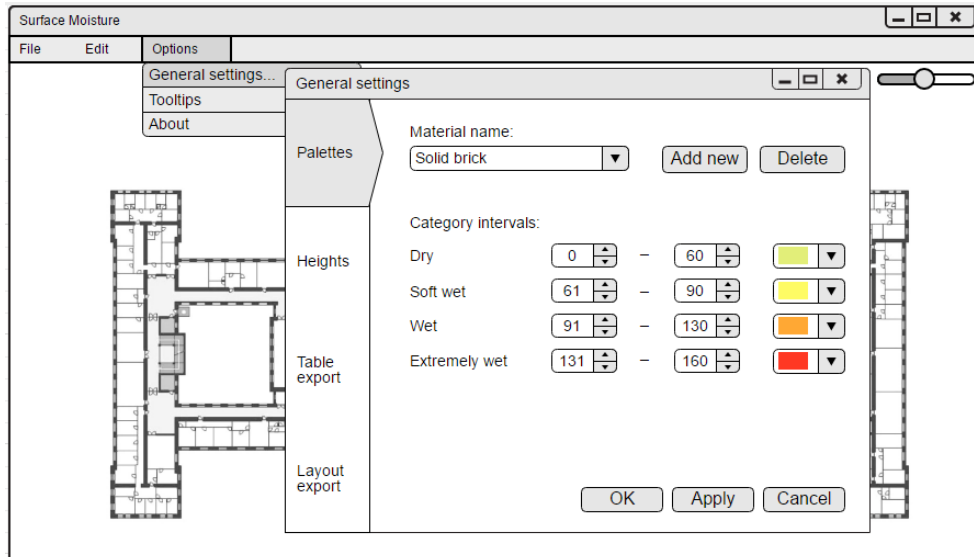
Surface Moisture

File Edit Options

General settings...
Tooltips
About

General settings

Palettes
Heights
Table export
Layout export

Material name:
Solid brick
Add new
Delete

Category intervals:

| | | | |
|---|---|---|---|
| Dry | 0 | – | 60 |
| Soft wet | 61 | – | 90 |
| Wet | 91 | – | 130 |
| Extremely wet | 131 | – | 160 |

OK Apply Cancel